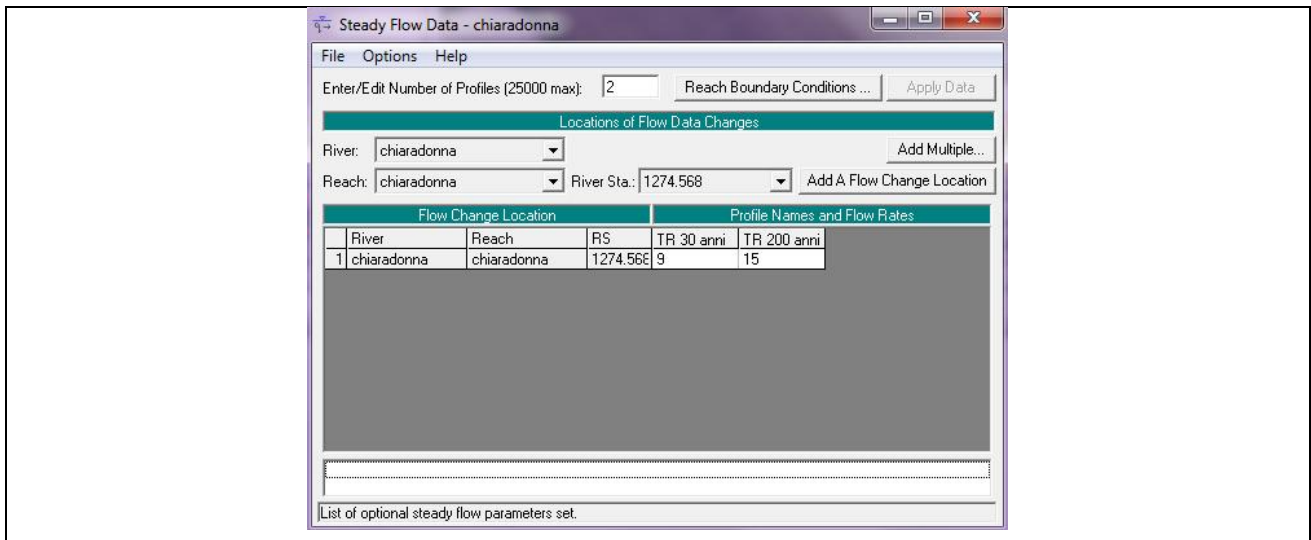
Steady Flow Data - chiaradonna

File Options Help

Enter/Edit Number of Profiles (25000 max): 2

Reach Boundary Conditions ...

Apply Data

Locations of Flow Data Changes

River: chiaradonna

Add Multiple...

Reach: chiaradonna

River Sta.: 1274.568

Add A Flow Change Location

Flow Change Location

Profile Names and Flow Rates

| | River | Reach | RS | TR 30 anni | TR 200 anni |
|---|---|---|---|---|---|
| 1 | chiaradonna | chiaradonna | 1274.568 | 9 | 15 |

List of optional steady flow parameters set.